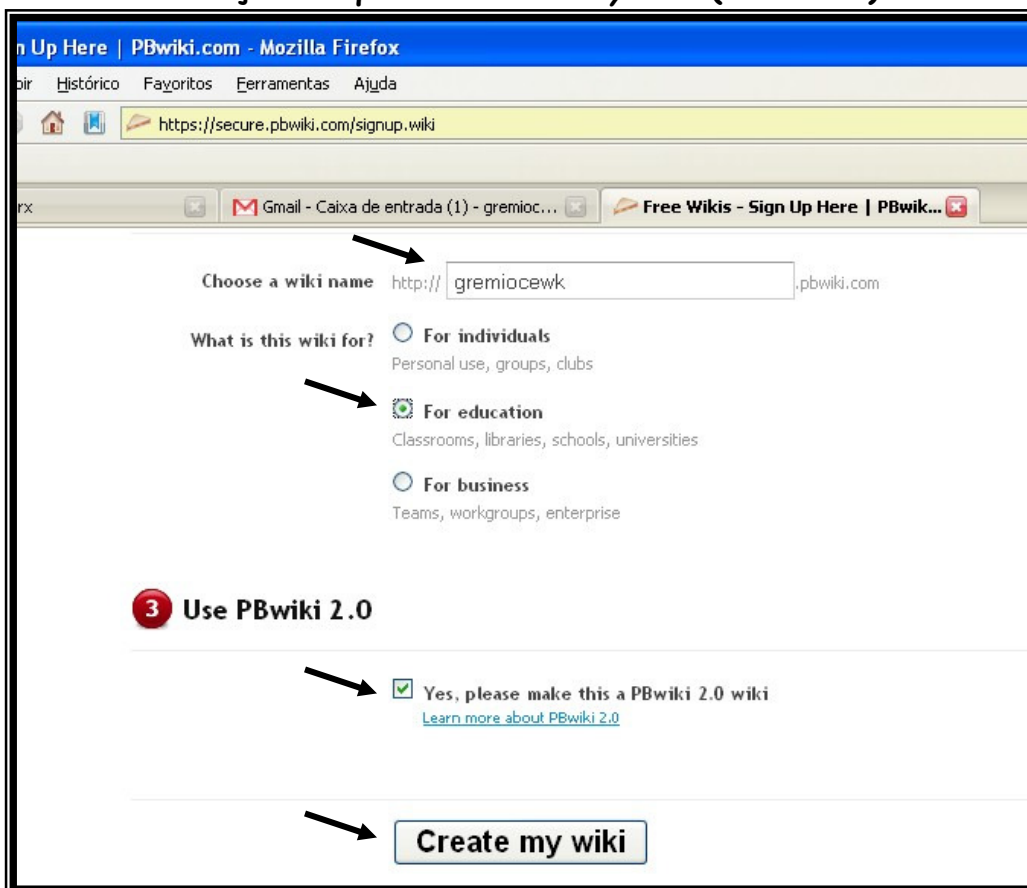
n Up Here | PBwiki.com - Mozilla Firefox

bir Histórico Favoritos Ferramentas Ajuda

https://secure.pbwiki.com/signup.wiki

rx

Gmail - Caixa de entrada (1) - gremioc...

Free Wikis - Sign Up Here | PBwik...

Choose a wiki name http:// gremiocewk .pbwiki.com

What is this wiki for? For individuals
Personal use, groups, clubs

For education
Classrooms, libraries, schools, universities

For business
Teams, workgroups, enterprise

3 Use PBwiki 2.0

Yes, please make this a PBwiki 2.0 wiki
Learn more about PBwiki 2.0

Create my wiki